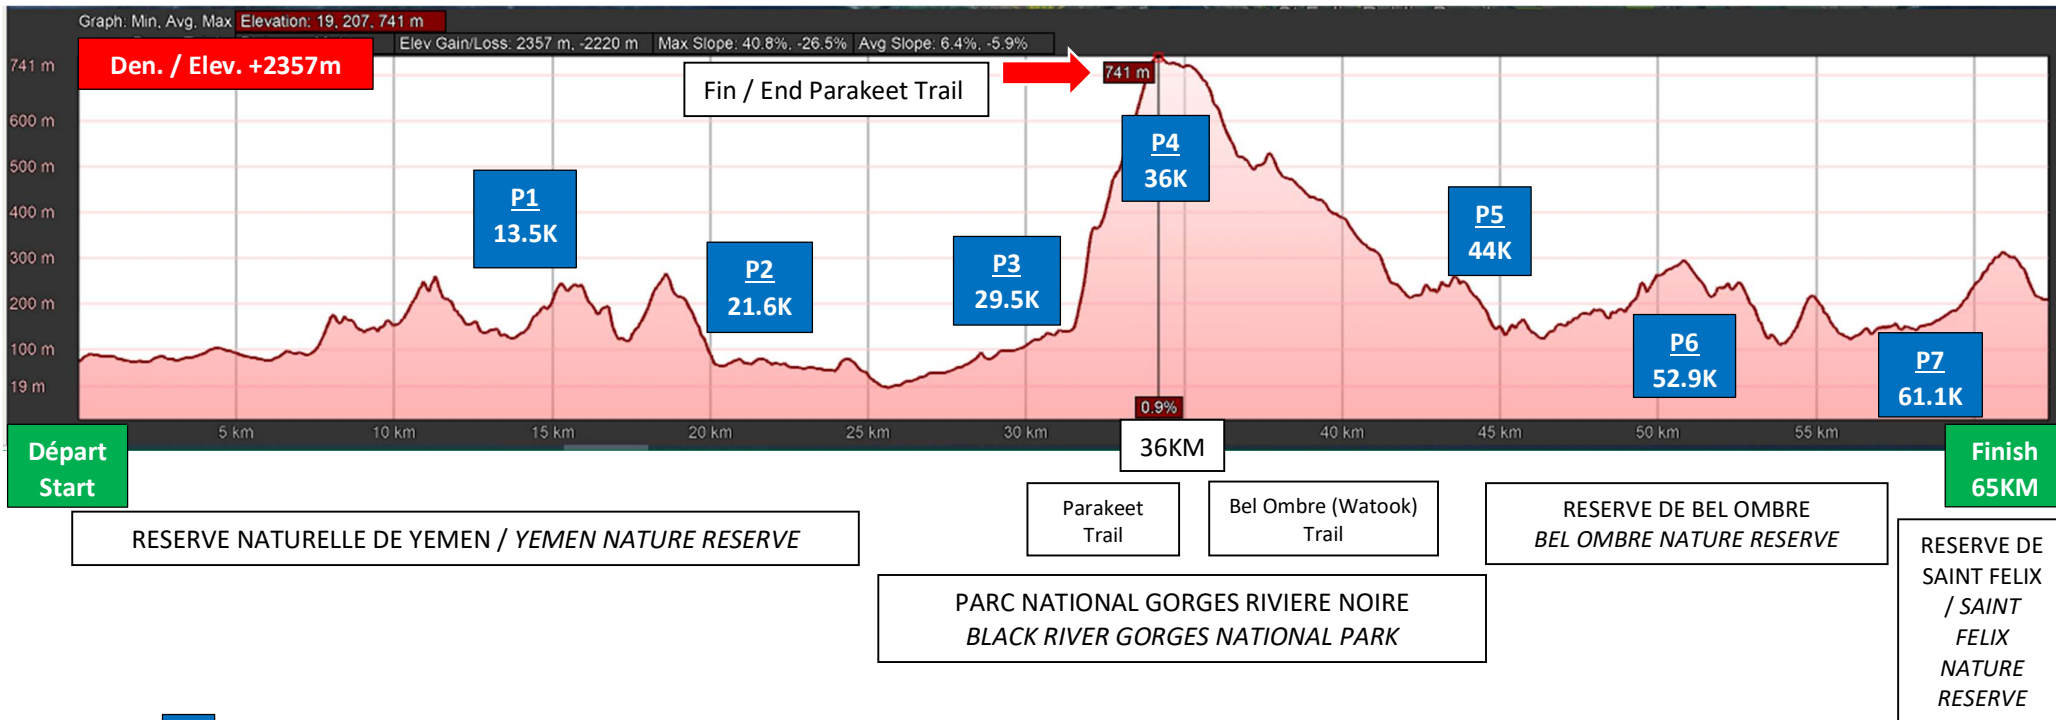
Graph: Min, Avg, Max Elevation: 19, 207, 741 m

Elev Gain/Loss: 2357 m, -2220 m Max Slope: 40.8%, -26.5% Avg Slope: 6.4%, -5.9%

Den. / Elev. +2357m

Fin / End Parakeet Trail

741 m

741 m
600 m
500 m
400 m
300 m
200 m
100 m
19 m

P1
13.5K

P2
21.6K

P3
29.5K

P4
36K

P5
44K

P6
52.9K

P7
61.1K

0.9%

5 km 10 km 15 km 20 km 25 km 30 km 40 km 45 km 50 km 55 km

Départ
Start

36KM

Finish
65KM

Parakeet Trail

Bel Ombre (Watook) Trail

RESERVE DE BEL OMBRE
BEL OMBRE NATURE RESERVE

RESERVE NATURELLE DE YEMEN / YEMEN NATURE RESERVE

RESERVE DE SAINT FELIX / SAINT FELIX NATURE RESERVE

PARC NATIONAL GORGES RIVIERE NOIRE
BLACK RIVER GORGES NATIONAL PARK